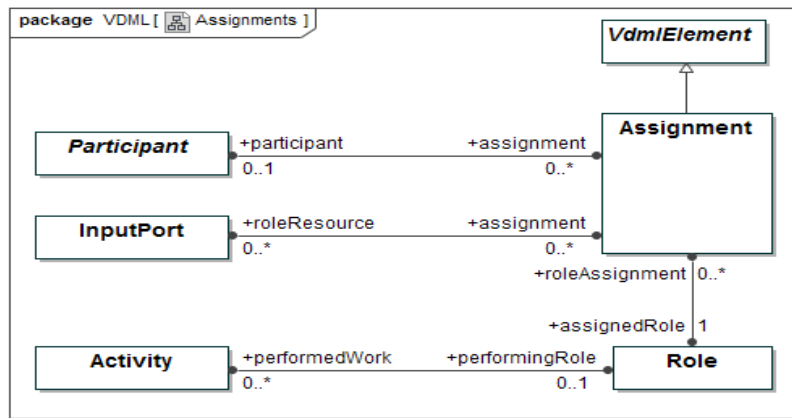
package VDML [ Assignments ]

VdmlElement

Participant
+participant
0..1
+assignment
0..*
Assignment

InputPort
+roleResource
0..*
+assignment
0..*

+roleAssignment 0..*

+assignedRole 1

Activity
+performedWork
0..*
+performingRole
0..1
Role